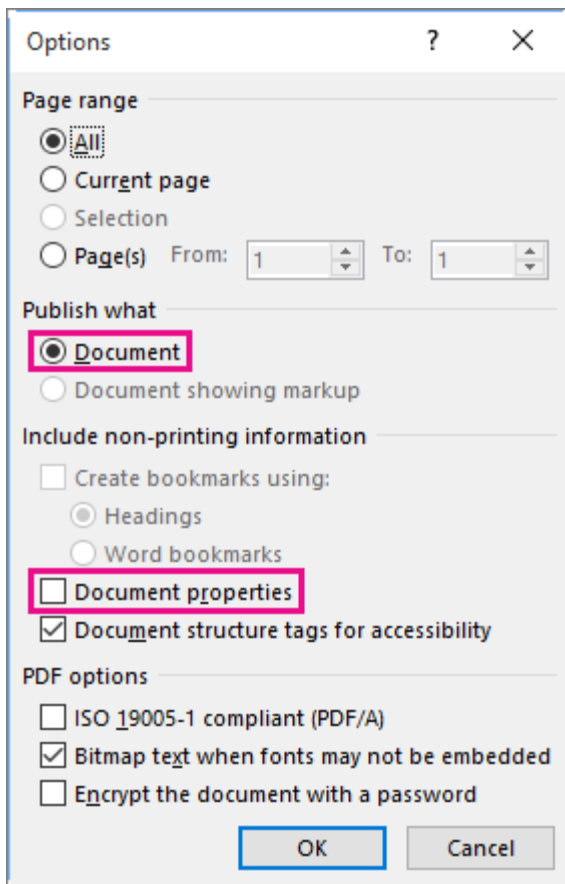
Options ? X

Page range

All

Current page

Selection

Page(s) From: 1 To: 1

Publish what

Document

Document showing markup

Include non-printing information

Create bookmarks using:

Headings

Word bookmarks

Document properties

Document structure tags for accessibility

PDF options

ISO 19005-1 compliant (PDF/A)

Bitmap text when fonts may not be embedded

Encrypt the document with a password

OK Cancel